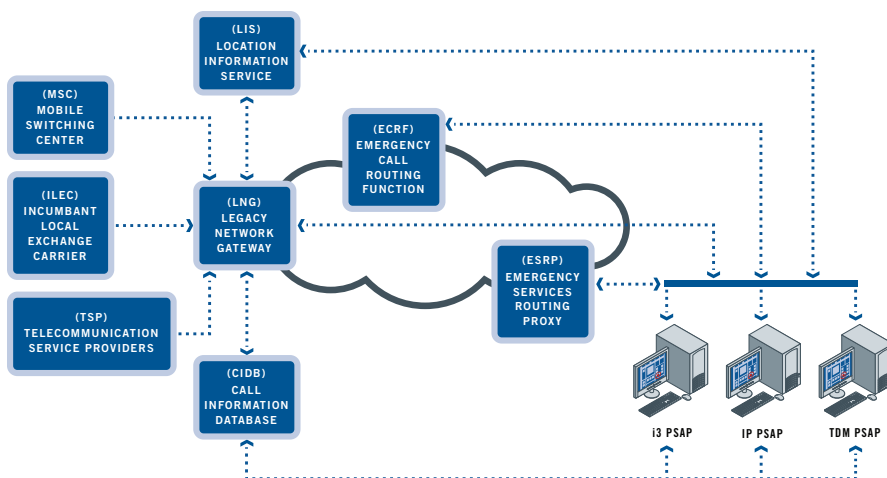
(LIS)
LOCATION
INFORMATION
SERVICE

(MSC)
MOBILE
SWITCHING
CENTER

(ECRF)
EMERGENCY
CALL
ROUTING
FUNCTION

(ILEC)
INCUMBANT
LOCAL
EXCHANGE
CARRIER

(LNG)
LEGACY
NETWORK
GATEWAY

(ESRP)
EMERGENCY
SERVICES
ROUTING
PROXY

(TSP)
TELECOMMUNICATION
SERVICE PROVIDERS

(CIDB)
CALL
INFORMATION
DATABASE

i3 PSAP

IP PSAP

TDM PSAP